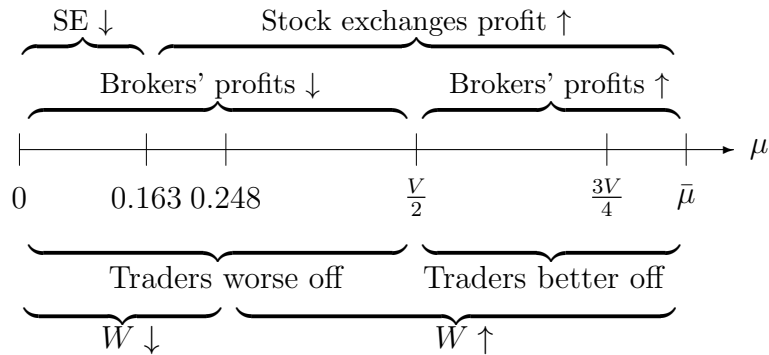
SE $\downarrow$ Stock exchanges profit $\uparrow$

Brokers' profits $\downarrow$ Brokers' profits $\uparrow$

$\mu$

0 0.163 0.248 $\frac{V}{2}$ $\frac{3V}{4}$ $\bar{\mu}$

Traders worse off Traders better off

$W \downarrow$ $W \uparrow$